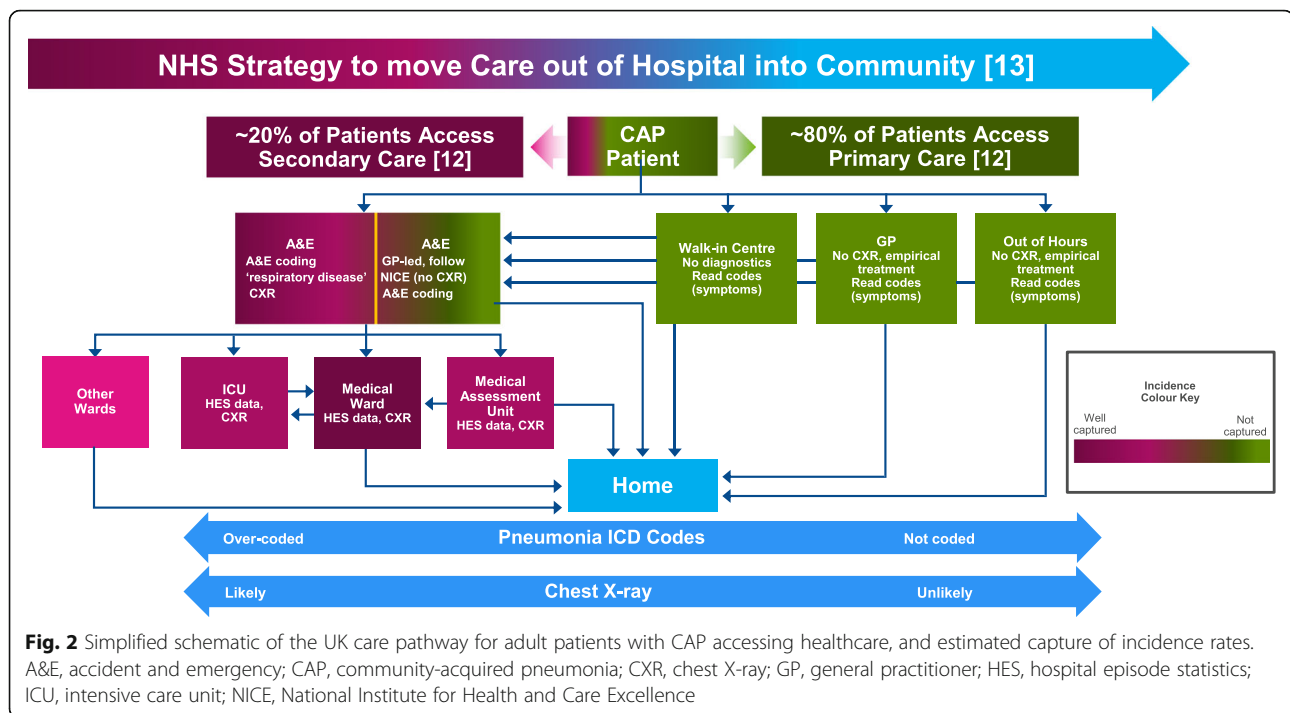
NHS Strategy to move Care out of Hospital into Community [13]

~20% of Patients Access Secondary Care [12]

CAP Patient

~80% of Patients Access Primary Care [12]

A&E
A&E coding 'respiratory disease' CXR

A&E
GP-led, follow NICE (no CXR) A&E coding

Walk-in Centre
No diagnostics
Read codes (symptoms)

GP
No CXR, empirical treatment
Read codes (symptoms)

Out of Hours
No CXR, empirical treatment
Read codes (symptoms)

Other Wards

ICU
HES data, CXR

Medical Ward
HES data, CXR

Medical Assessment Unit
HES data, CXR

Home

Incidence Colour Key
Well captured
Not captured

Over-coded
Pneumonia ICD Codes
Not coded

Likely
Chest X-ray
Unlikely

**Fig. 2** Simplified schematic of the UK care pathway for adult patients with CAP accessing healthcare, and estimated capture of incidence rates. A&E, accident and emergency; CAP, community-acquired pneumonia; CXR, chest X-ray; GP, general practitioner; HES, hospital episode statistics; ICU, intensive care unit; NICE, National Institute for Health and Care Excellence